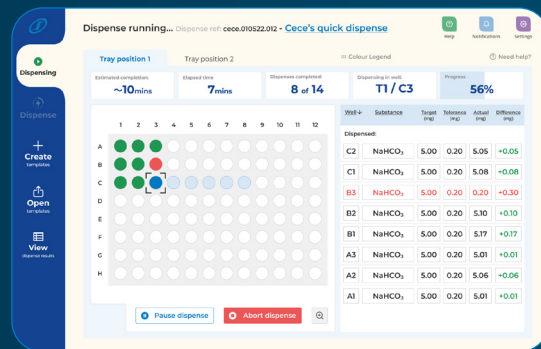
Dispensing

Dispense

Create
templates

Open
templates

View
dispense results

Dispense running... Dispense ref: cece.010522.012 - Cece's quick dispense

Help Notifications Settings

Tray position 1 Tray position 2

Colour Legend

Need help?

| Estimated completion: | Elapsed time | Dispenses completed: | Dispensing in well: | Progress |
|---|---|---|---|---|
| ~10mins | 7mins | 8 of 14 | T1 / C3 | 56% |

1 2 3 4 5 6 7 8 9 10 11 12
A
B
C
D
E
F
G
H

| Well | Substance | Target (mg) | Tolerance (mg) | Actual (mg) | Difference (mg) |
|---|---|---|---|---|---|
| Dispensed: | | | | | |
| C2 | $NaHCO_3$ | 5.00 | 0.20 | 5.05 | +0.05 |
| C1 | $NaHCO_3$ | 5.00 | 0.20 | 5.08 | +0.08 |
| B3 | $NaHCO_3$ | 5.00 | 0.20 | 0.20 | +0.30 |
| B2 | $NaHCO_3$ | 5.00 | 0.20 | 5.10 | +0.10 |
| B1 | $NaHCO_3$ | 5.00 | 0.20 | 5.17 | +0.17 |
| A3 | $NaHCO_3$ | 5.00 | 0.20 | 5.01 | +0.01 |
| A2 | $NaHCO_3$ | 5.00 | 0.20 | 5.06 | +0.06 |
| A1 | $NaHCO_3$ | 5.00 | 0.20 | 5.01 | +0.01 |

Pause dispense Abort dispense